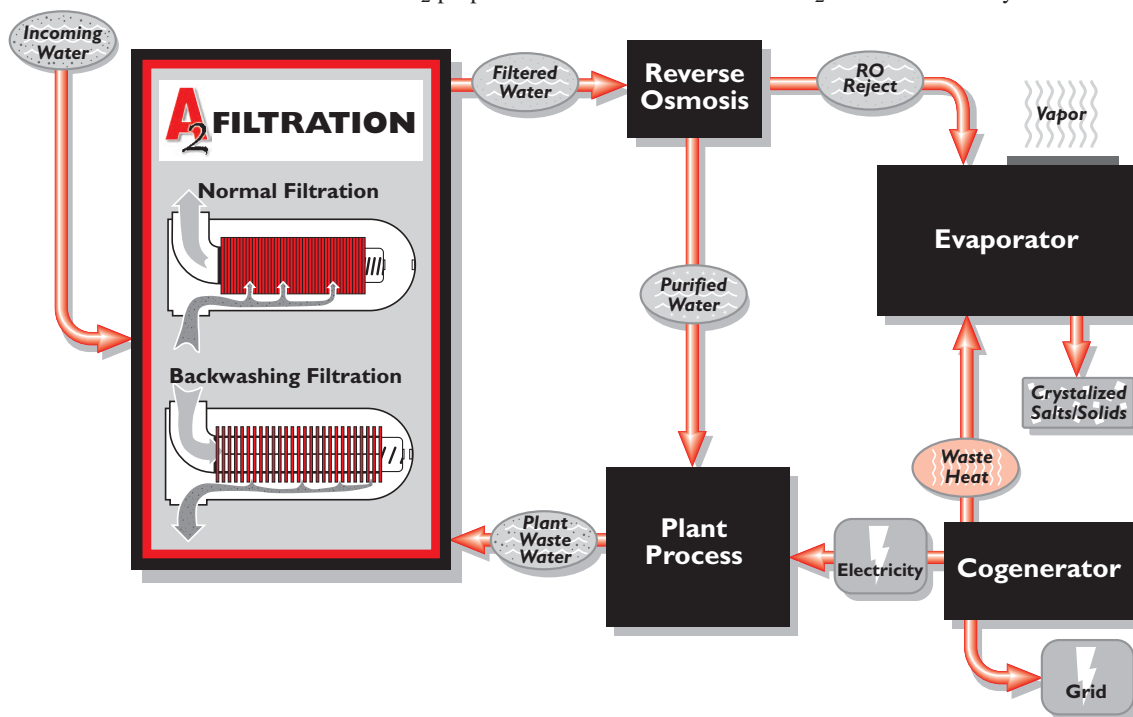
Incoming Water

$A_2$ FILTRATION

Normal Filtration

Backwashing Filtration

Filtered Water

Reverse Osmosis

RO Reject

Vapor

Evaporator

Purified Water

Crystalized Salts/Solids

Waste Heat

Plant Waste Water

Plant Process

Electricity

Cogenerator

Grid